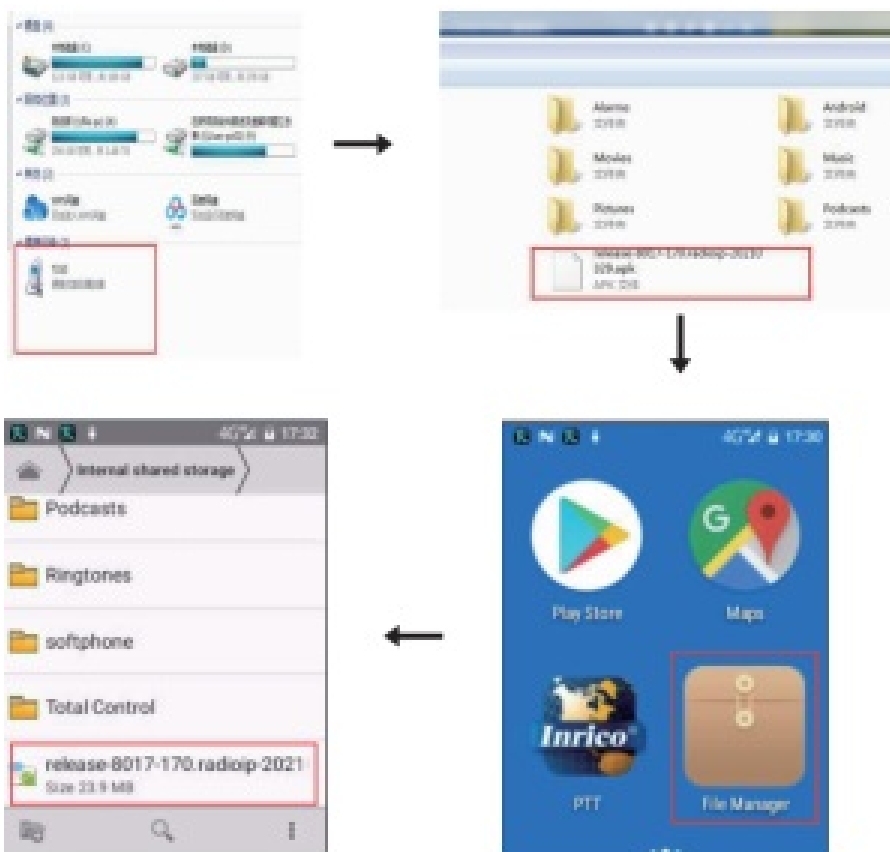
Alarms

Android

Movies

Music

Pictures

Podcasts

release-8017-170.radioip-2021
029.apk

4G 17:30

Play Store

Maps

Inrico

PTT

File Manager

4G 17:32

Internal shared storage

Podcasts

Ringtones

softphone

Total Control

release-8017-170.radioip-2021

Size 23.9 MB